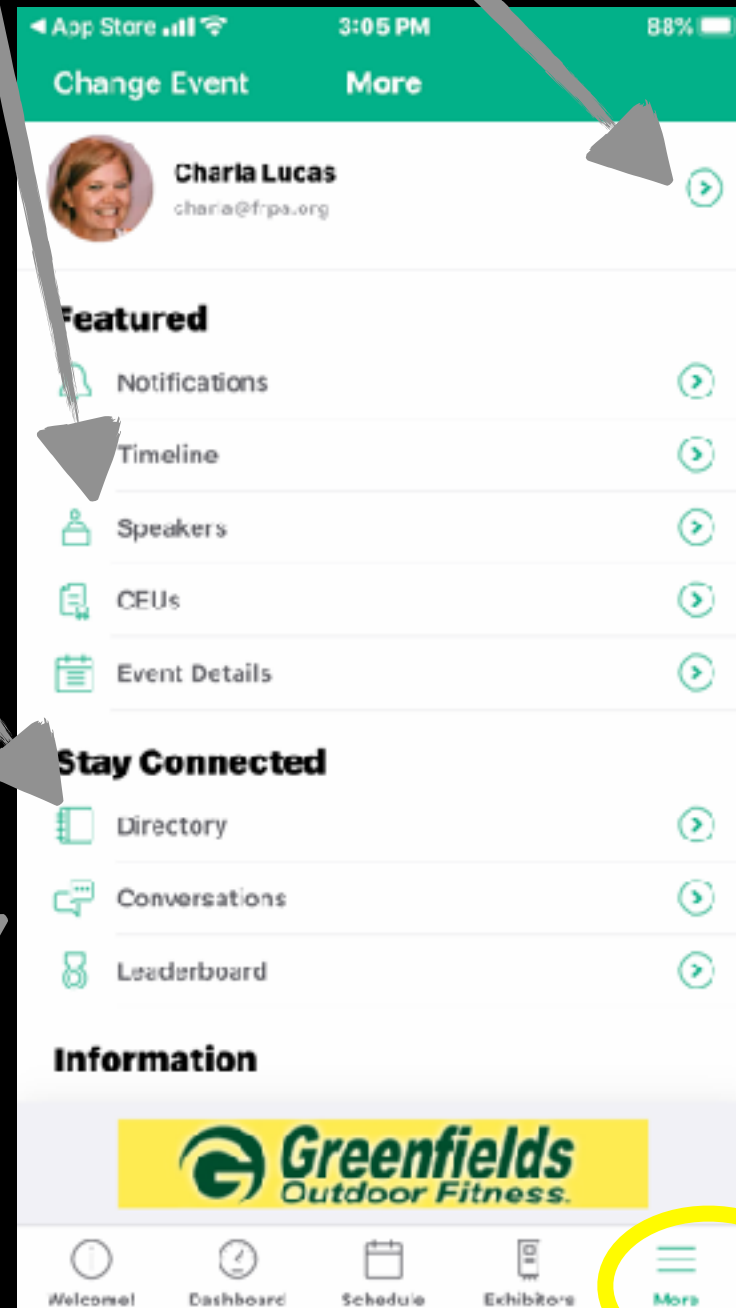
◀ App Store 3:05 PM 88%

Change Event More

Charla Lucas
charla@frpa.org

Featured

Notifications

Timeline

Speakers

CEUs

Event Details

Stay Connected

Directory

Conversations

Leaderboard

Information

Greenfields
Outdoor Fitness.

Welcome! Dashboard Schedule Exhibitors More